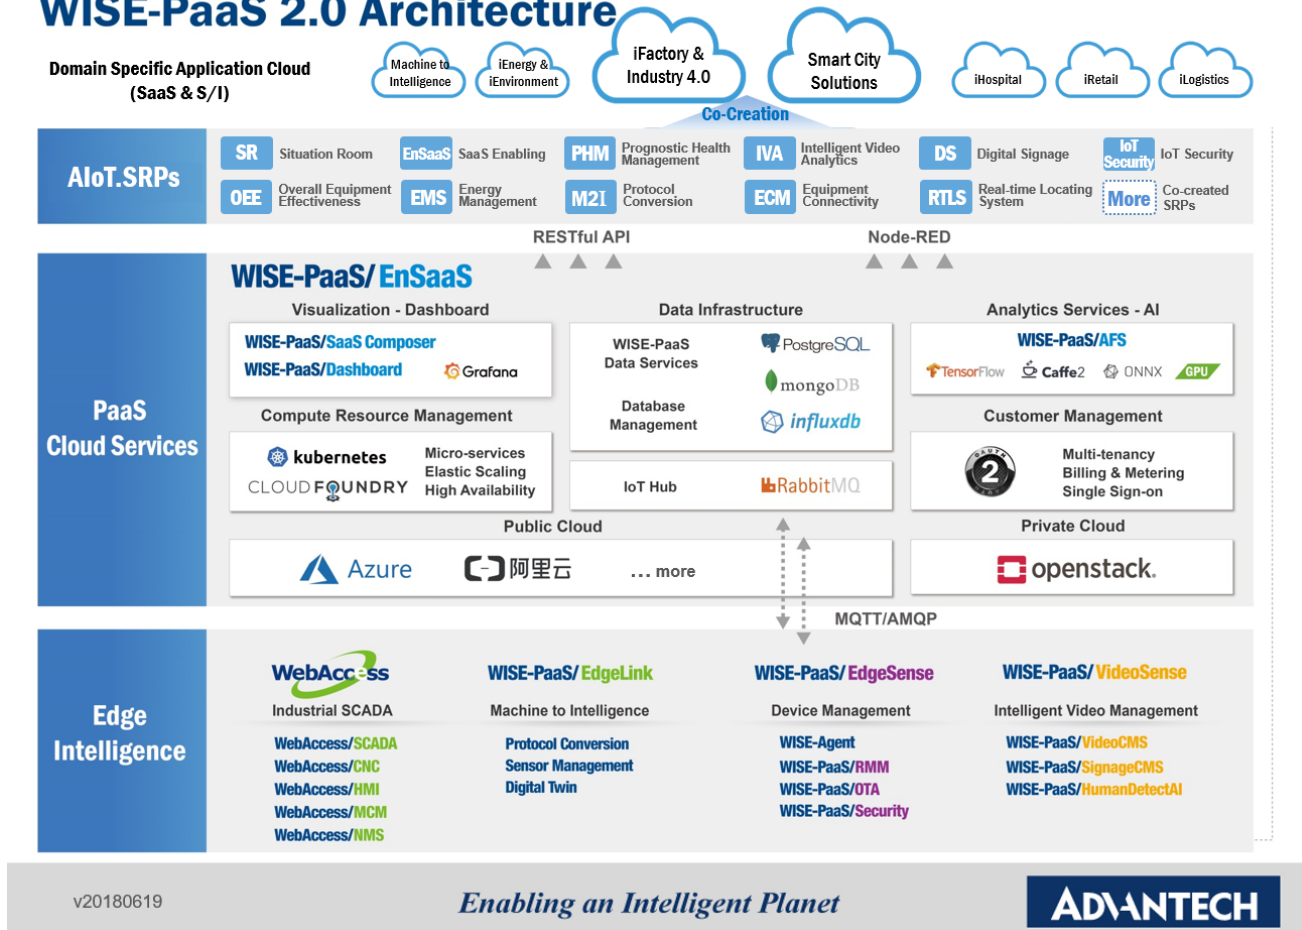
WISE-PaaS 2.0 Architecture

Domain Specific Application Cloud (SaaS & S/I)

Machine to Intelligence

iEnergy & iEnvironment

iFactory & Industry 4.0

Smart City Solutions

iHospital

iRetail

iLogistics

Co-Creation

AIoT.SRPs

SR Situation Room
EnSaaS SaaS Enabling
PHM Prognostic Health Management
IVA Intelligent Video Analytics
DS Digital Signage
IoT Security IoT Security
OEE Overall Equipment Effectiveness
EMS Energy Management
M2I Protocol Conversion
ECM Equipment Connectivity
RTLS Real-time Locating System
More Co-created SRPs

RESTful API

Node-RED

PaaS Cloud Services

WISE-PaaS/ EnSaaS

Visualization - Dashboard

WISE-PaaS/SaaS Composer
WISE-PaaS/Dashboard
Grafana

Data Infrastructure

WISE-PaaS Data Services
PostgreSQL
mongoDB
Database Management
influxdb

Analytics Services - AI

WISE-PaaS/AFS
TensorFlow Caffe2 ONNX GPU

Compute Resource Management

kubernetes
CLOUD FOUNDRY
Micro-services
Elastic Scaling
High Availability

IoT Hub
RabbitMQ

Customer Management

Multi-tenancy
Billing & Metering
Single Sign-on

Public Cloud

Azure
阿里云
... more

Private Cloud

openstack.

MQTT/AMQP

Edge Intelligence

WebAccess
Industrial SCADA
WebAccess/SCADA
WebAccess/CNC
WebAccess/HMI
WebAccess/MCM
WebAccess/NMS

WISE-PaaS/ EdgeLink
Machine to Intelligence
Protocol Conversion
Sensor Management
Digital Twin

WISE-PaaS/ EdgeSense
Device Management
WISE-Agent
WISE-PaaS/RMM
WISE-PaaS/OTA
WISE-PaaS/Security

WISE-PaaS/ VideoSense
Intelligent Video Management
WISE-PaaS/VideoCMS
WISE-PaaS/SignageCMS
WISE-PaaS/HumanDetectAI

v20180619

Enabling an Intelligent Planet

ADVANTECH